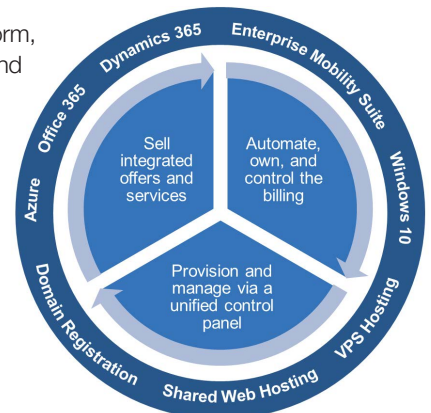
orm,
nd

Dynamics 365
Enterprise Mobility Suite
Windows 10
VPS Hosting
Shared Web Hosting
Domain Registration
Azure
Office 365

Sell integrated offers and services

Automate, own, and control the billing

Provision and manage via a unified control panel